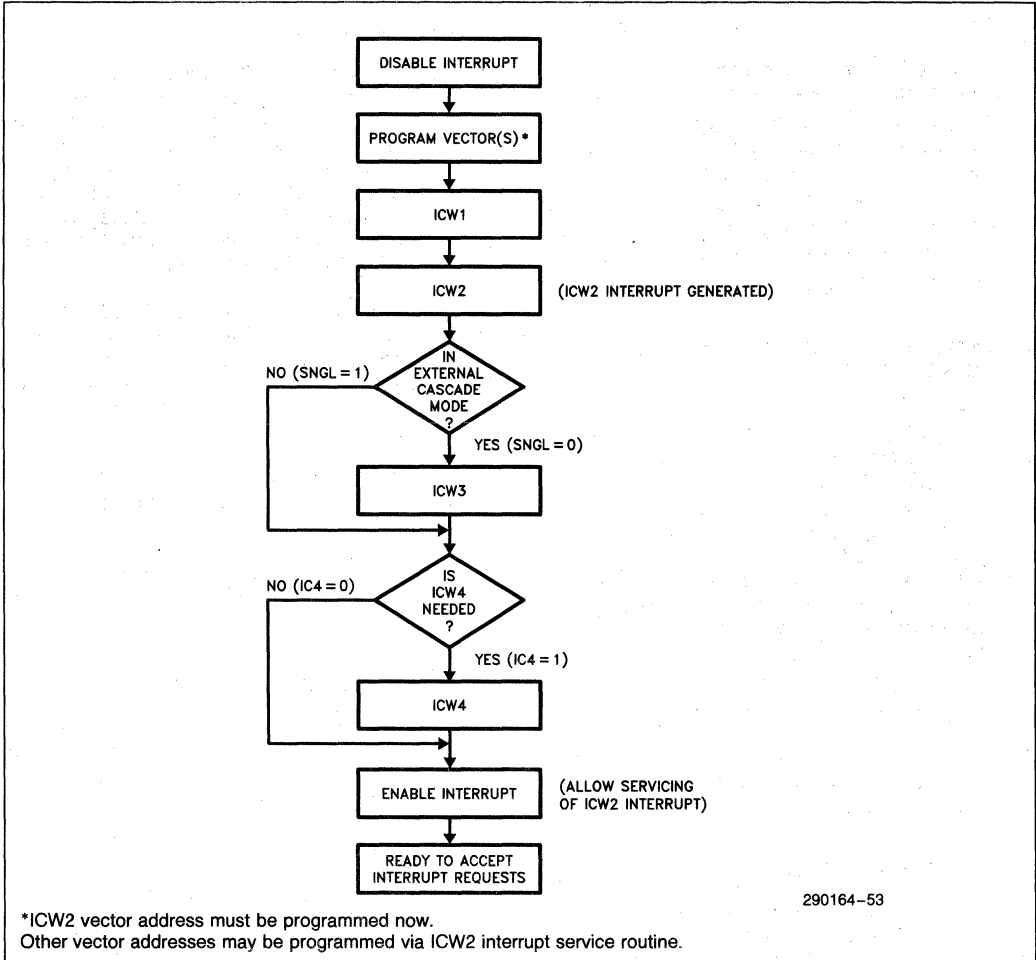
DISABLE INTERRUPT

PROGRAM VECTOR(S) *

ICW1

ICW2

(ICW2 INTERRUPT GENERATED)

NO (SNGL = 1)

IN EXTERNAL CASCADE MODE ?

YES (SNGL = 0)

ICW3

NO (IC4 = 0)

IS ICW4 NEEDED ?

YES (IC4 = 1)

ICW4

ENABLE INTERRUPT

(ALLOW SERVICING OF ICW2 INTERRUPT)

READY TO ACCEPT INTERRUPT REQUESTS

290164–53

*ICW2 vector address must be programmed now.
Other vector addresses may be programmed via ICW2 interrupt service routine.